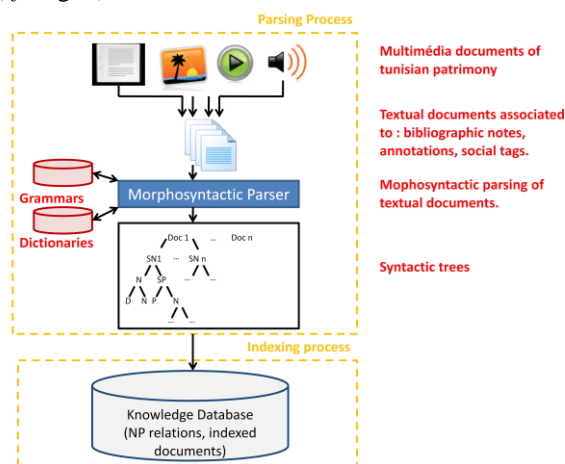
Parsing Process

Multimédia documents of tunisian patrimony

Textual documents associated to : bibliographic notes, annotations, social tags.

Morphosyntactic Parser

Grammars

Dictionaries

Mophosyntactic parsing of textual documents.

Doc 1 ... Doc n

SN1 ... SN n

N SP ...

D N P N

... ...

Syntactic trees

Indexing process

Knowledge Database (NP relations, indexed documents)